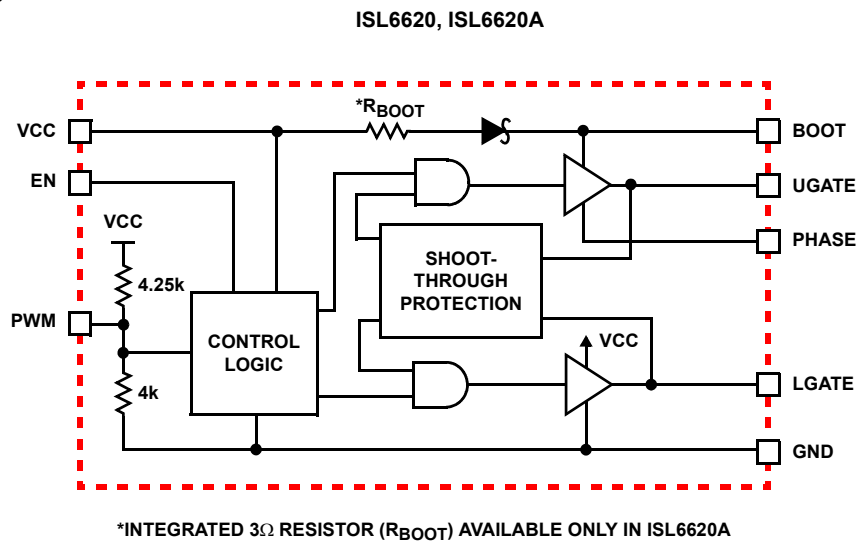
ISL6620, ISL6620A

VCC

EN

VCC

4.25k

PWM

4k

$^*R_{BOOT}$

CONTROL LOGIC

SHOOT-THROUGH PROTECTION

VCC

BOOT

UGATE

PHASE

LGATE

GND

*INTEGRATED 3$\Omega$ RESISTOR ($R_{BOOT}$) AVAILABLE ONLY IN ISL6620A